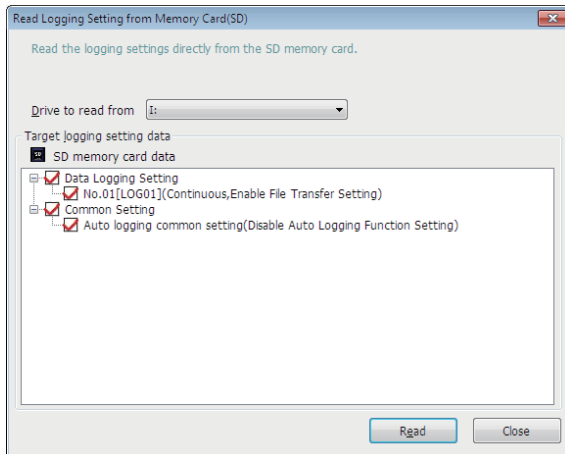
Read Logging Setting from Memory Card(SD)

Read the logging settings directly from the SD memory card.

Drive to read from I:

Target logging setting data

SD memory card data

Data Logging Setting

No.01[LOG01](Continuous,Enable File Transfer Setting)

Common Setting

Auto logging common setting(Disable Auto Logging Function Setting)

Read Close